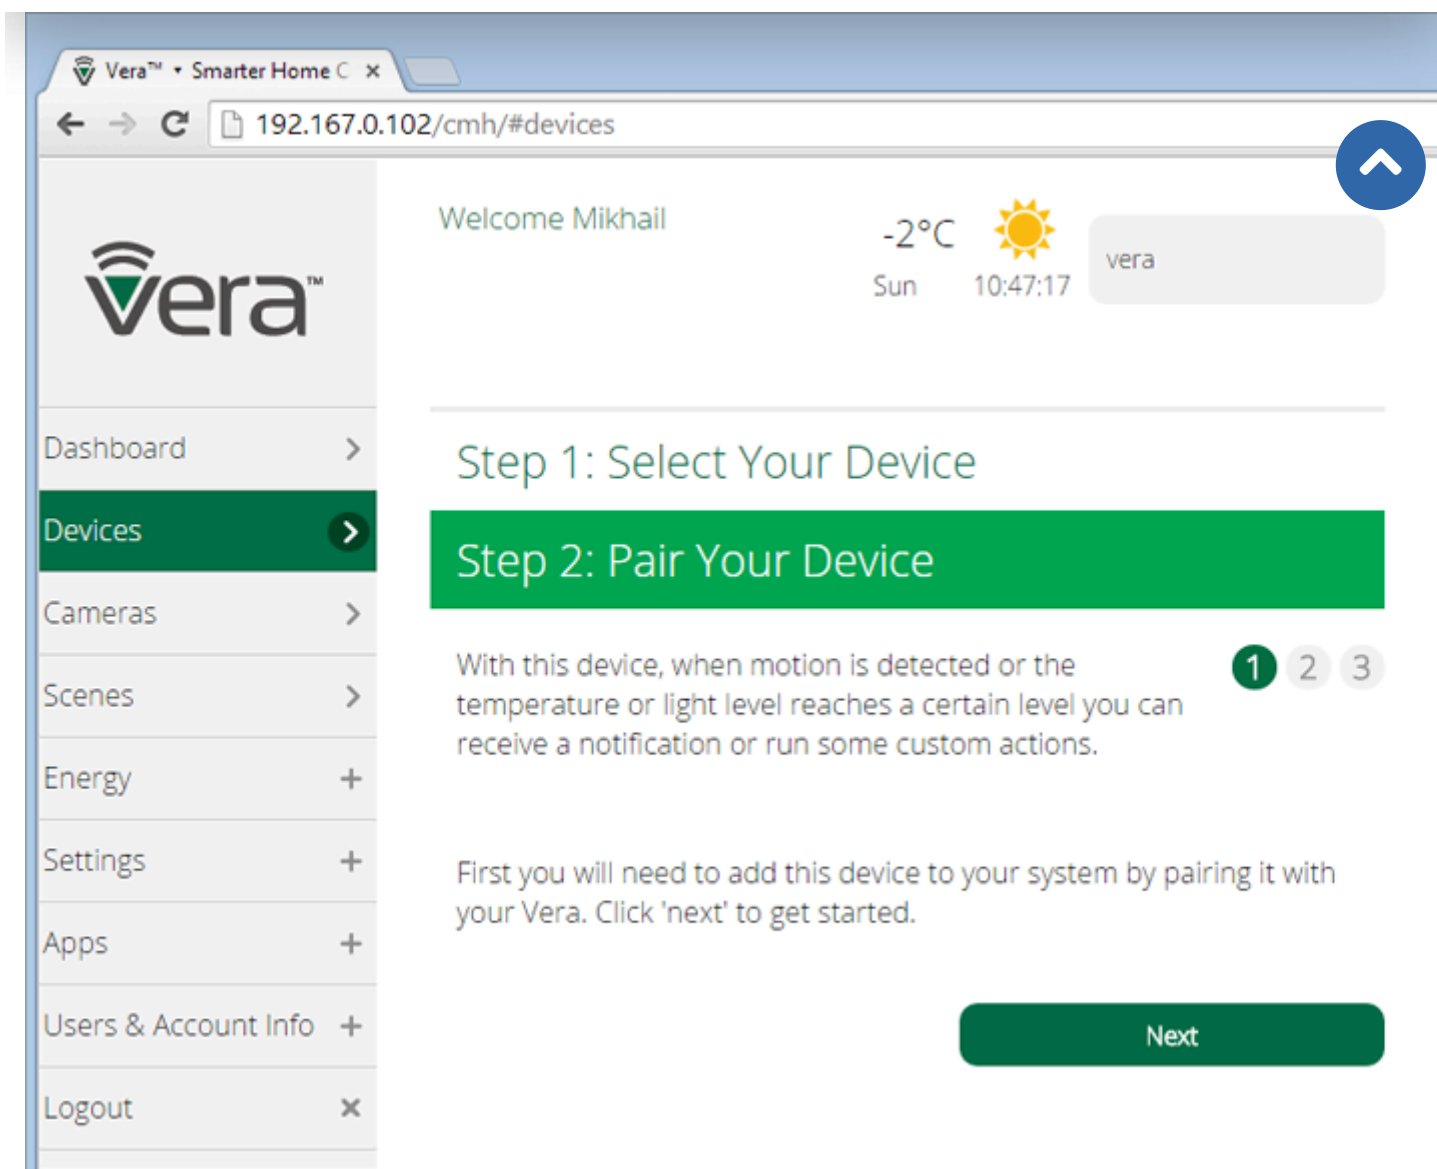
Vera™ • Smarter Home C ×

192.167.0.102/cmh/#devices

vera™

Dashboard
Devices
Cameras
Scenes
Energy
Settings
Apps
Users & Account Info
Logout

Welcome Mikhail

-2°C
Sun 10:47:17

vera

Step 1: Select Your Device

Step 2: Pair Your Device

1 2 3

With this device, when motion is detected or the temperature or light level reaches a certain level you can receive a notification or run some custom actions.

First you will need to add this device to your system by pairing it with your Vera. Click 'next' to get started.

Next